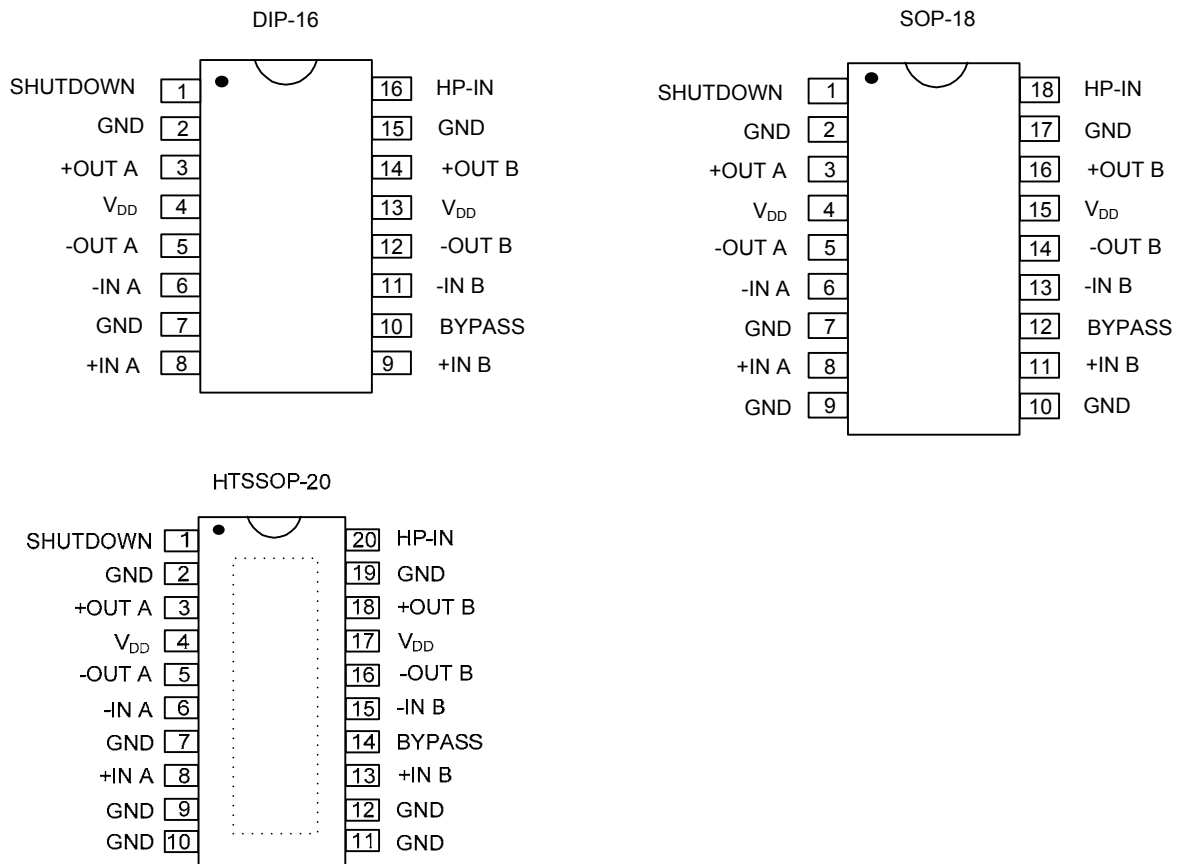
DIP-16

SHUTDOWN 1
GND 2
+OUT A 3
$V_{DD}$ 4
-OUT A 5
-IN A 6
GND 7
+IN A 8

16 HP-IN
15 GND
14 +OUT B
13 $V_{DD}$
12 -OUT B
11 -IN B
10 BYPASS
9 +IN B

SOP-18

SHUTDOWN 1
GND 2
+OUT A 3
$V_{DD}$ 4
-OUT A 5
-IN A 6
GND 7
+IN A 8
GND 9

18 HP-IN
17 GND
16 +OUT B
15 $V_{DD}$
14 -OUT B
13 -IN B
12 BYPASS
11 +IN B
10 GND

HTSSOP-20

SHUTDOWN 1
GND 2
+OUT A 3
$V_{DD}$ 4
-OUT A 5
-IN A 6
GND 7
+IN A 8
GND 9
GND 10

20 HP-IN
19 GND
18 +OUT B
17 $V_{DD}$
16 -OUT B
15 -IN B
14 BYPASS
13 +IN B
12 GND
11 GND